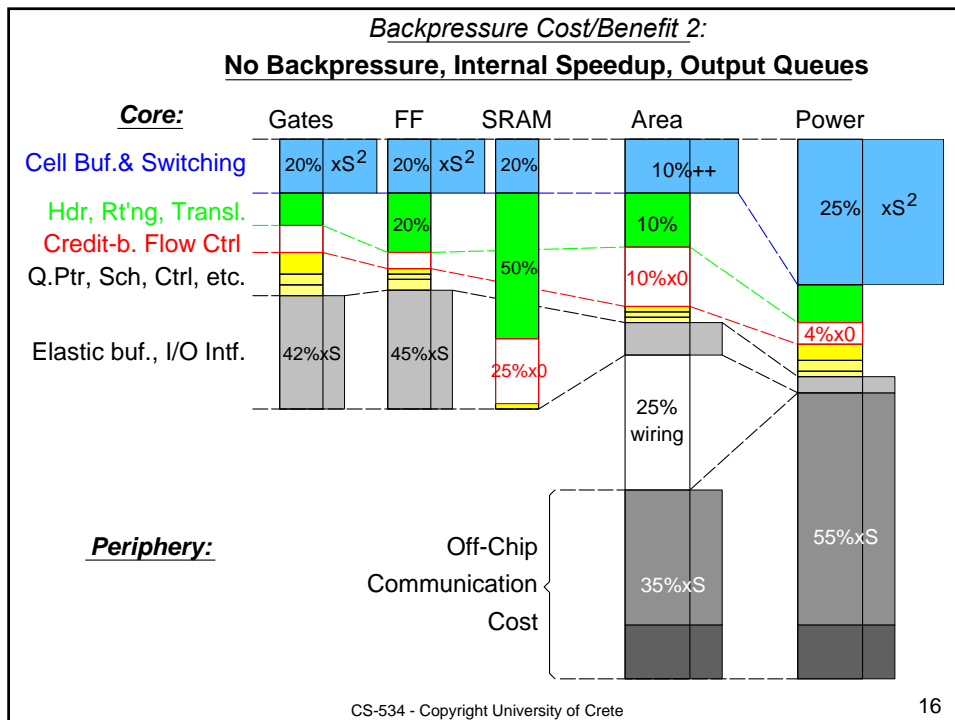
*Backpressure Cost/Benefit 2:*

**No Backpressure, Internal Speedup, Output Queues**

***Core:***

Gates FF SRAM Area Power

Cell Buf.& Switching

Hdr, Rt'ng, Transl.

Credit-b. Flow Ctrl

Q.Ptr, Sch, Ctrl, etc.

Elastic buf., I/O Intf.

20% $xS^2$

20% $xS^2$

20%

10%++

25% $xS^2$

20%

10%

50%

10%x0

4%x0

42%xS

45%xS

25%x0

25% wiring

***Periphery:***

Off-Chip Communication Cost

35%xS

55%xS

CS-534 - Copyright University of Crete

16